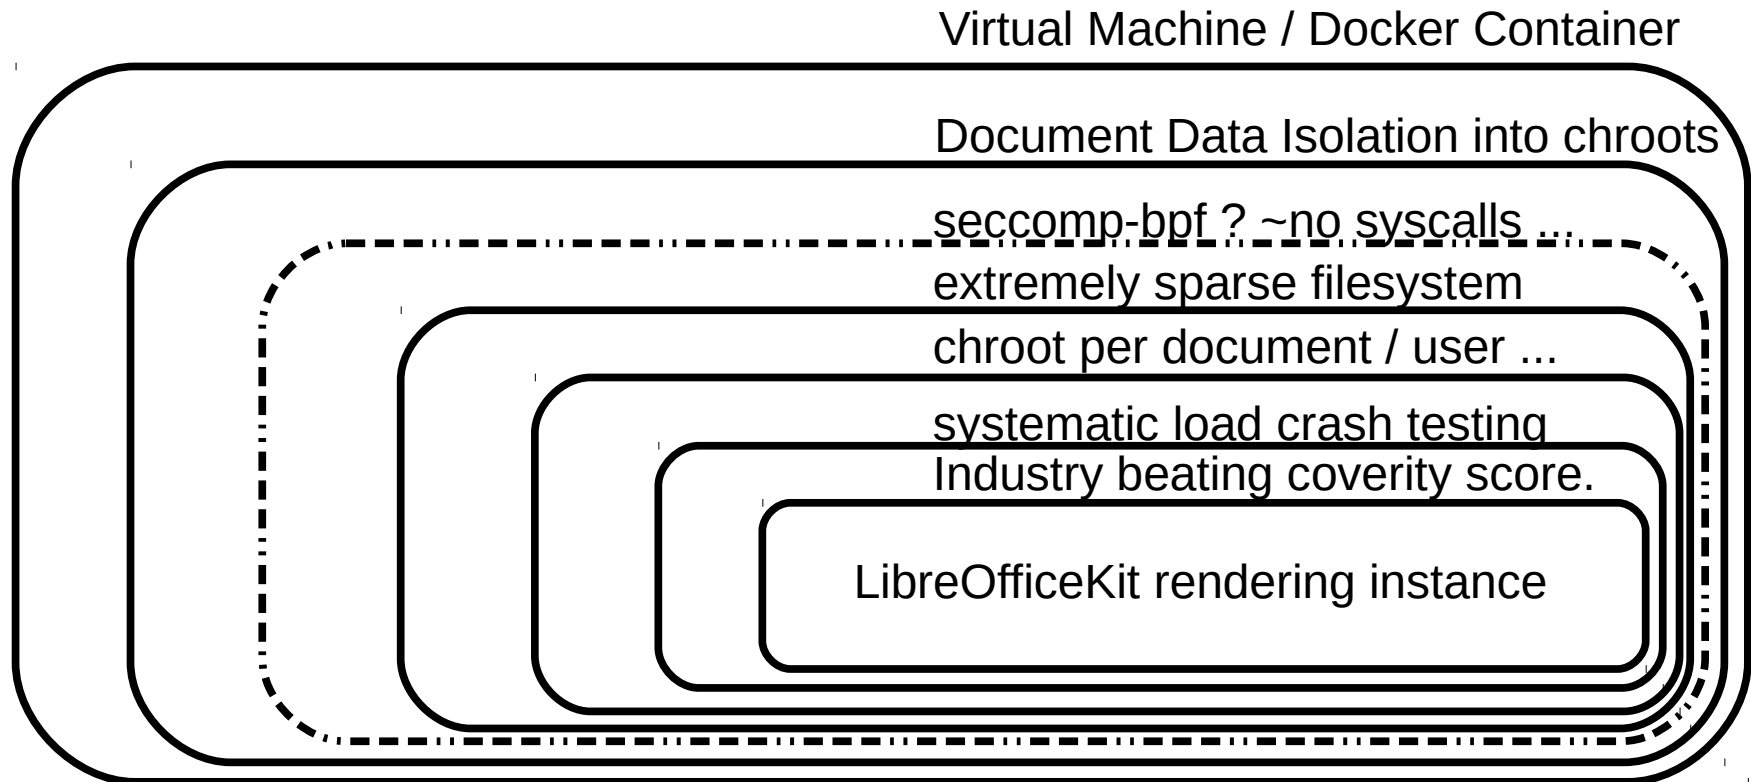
Virtual Machine / Docker Container

Document Data Isolation into chroots

seccomp-bpf ? ~no syscalls ...

extremely sparse filesystem

chroot per document / user ...

systematic load crash testing

Industry beating coverity score.

LibreOfficeKit rendering instance